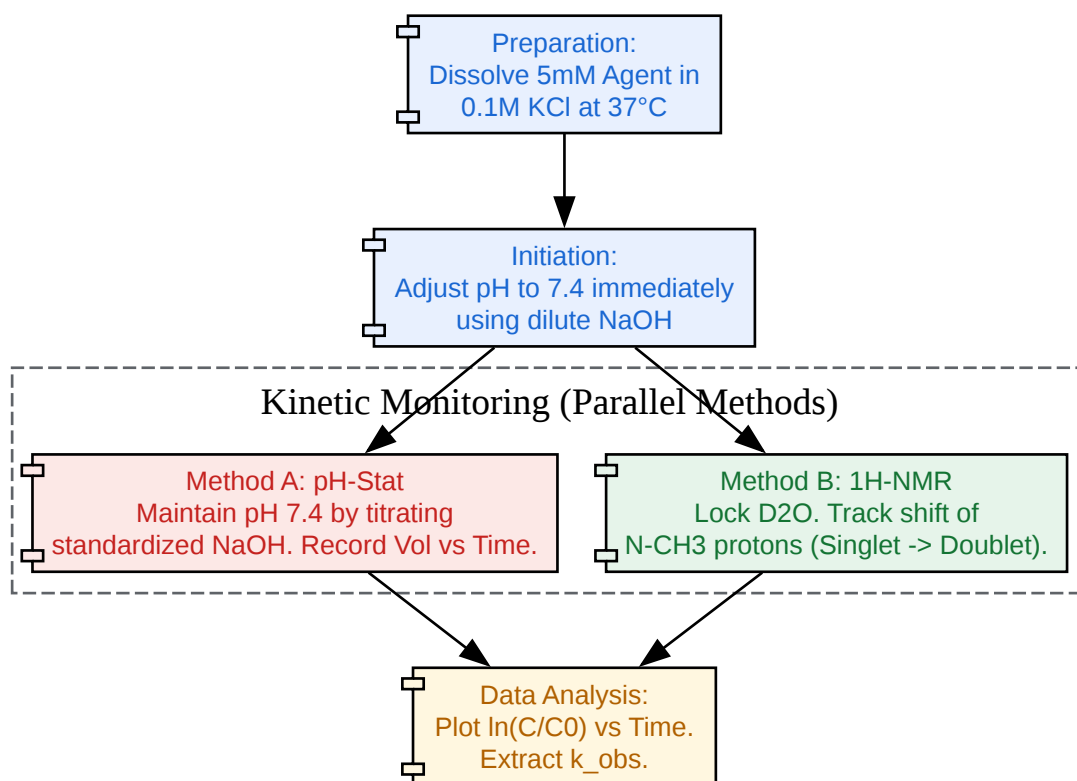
Preparation:
Dissolve 5mM Agent in 0.1M KCl at 37°C

Initiation:
Adjust pH to 7.4 immediately using dilute NaOH

Kinetic Monitoring (Parallel Methods)

Method A: pH-Stat
Maintain pH 7.4 by titrating standardized NaOH. Record Vol vs Time.

Method B: 1H-NMR
Lock D2O. Track shift of N-CH3 protons (Singlet -> Doublet).

Data Analysis:
Plot ln(C/C0) vs Time.
Extract k_obs.